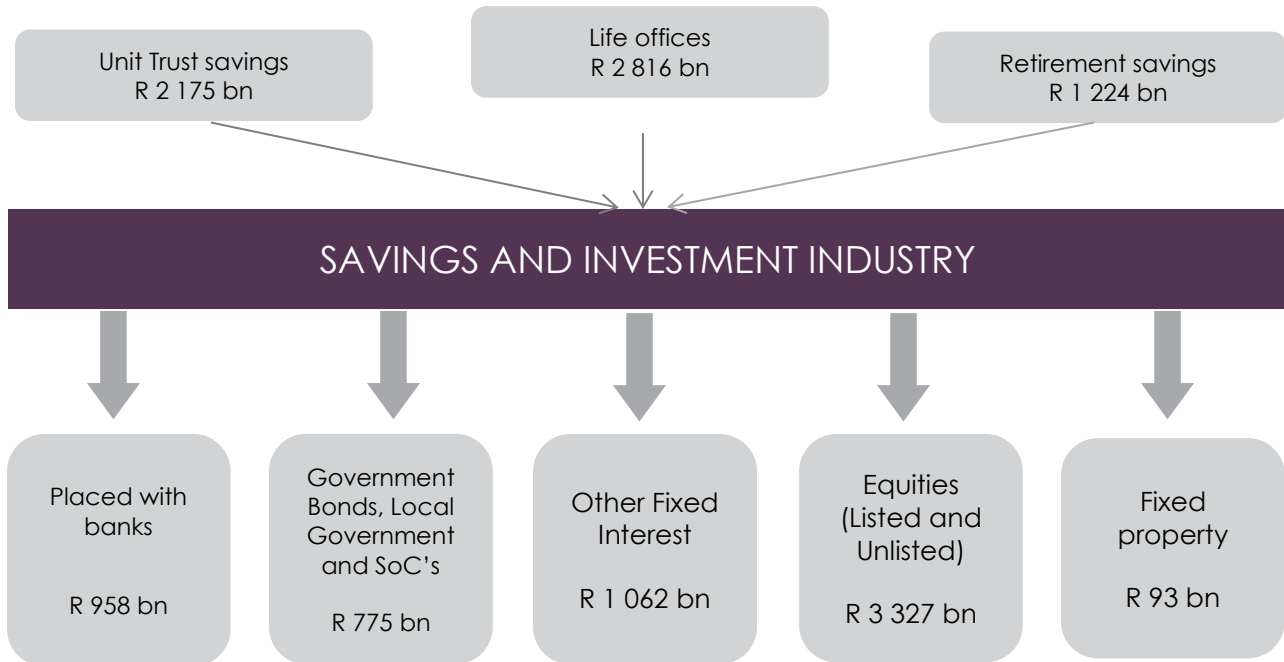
Unit Trust savings
R 2 175 bn

Life offices
R 2 816 bn

Retirement savings
R 1 224 bn

SAVINGS AND INVESTMENT INDUSTRY

Placed with banks

R 958 bn

Government Bonds, Local Government and SoC's

R 775 bn

Other Fixed Interest

R 1 062 bn

Equities (Listed and Unlisted)

R 3 327 bn

Fixed property

R 93 bn